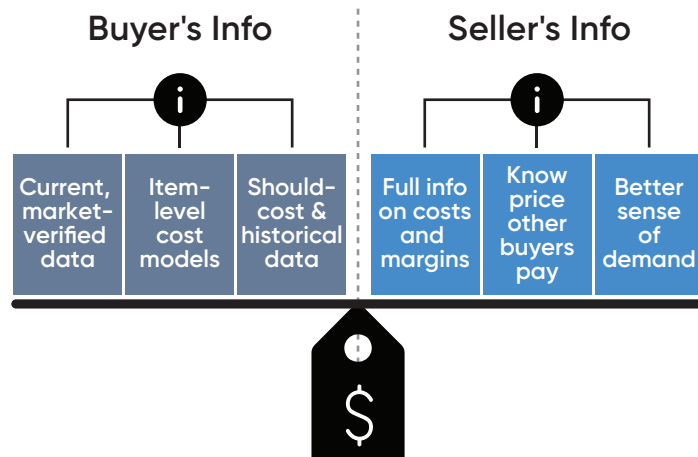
Buyer's Info

i

Current, market-verified data

Item-level cost models

Should-cost & historical data

Seller's Info

i

Full info on costs and margins

Know price other buyers pay

Better sense of demand

$